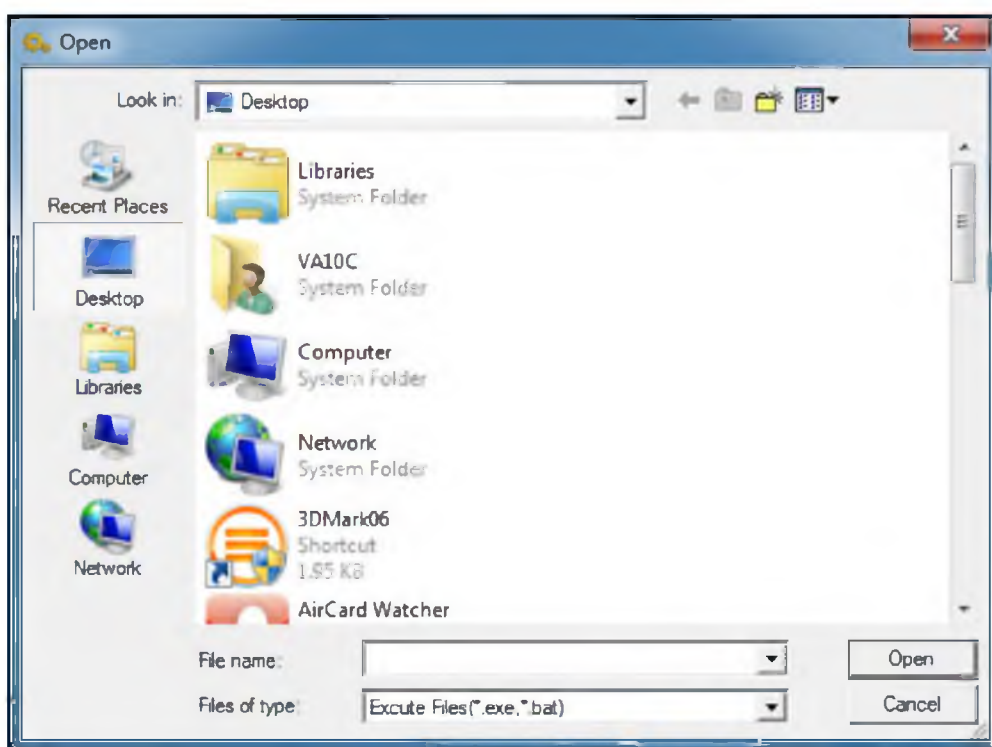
Open

Look in: Desktop

Recent Places
Desktop
Libraries
Computer
Network

Libraries
System Folder

VA10C
System Folder

Computer
System Folder

Network
System Folder

3DMark06
Shortcut
1.95 KB

AirCard Watcher

File name:
Files of type: Excute Files(*.exe,*.bat)

Open
Cancel